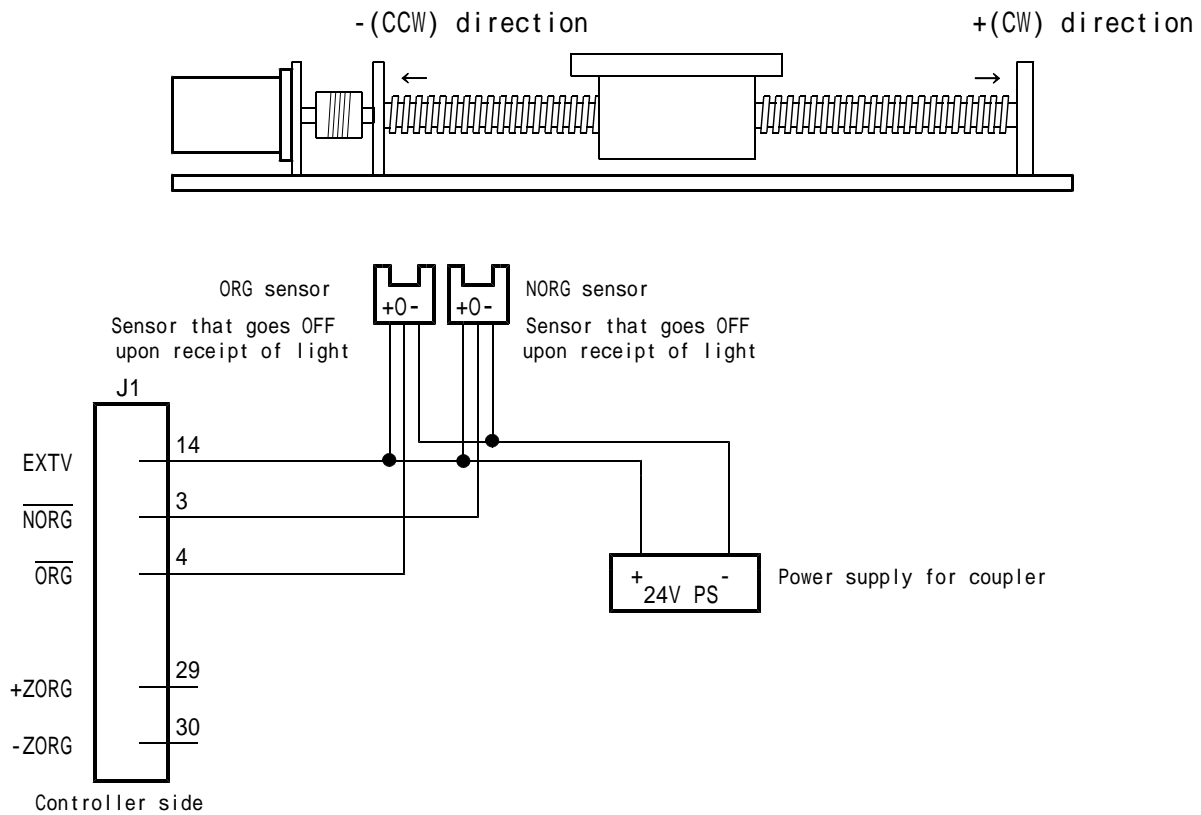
-(CCW) direction

+(CW) direction

←

→

ORG sensor

Sensor that goes OFF upon receipt of light

+O-

+O-

NORG sensor

Sensor that goes OFF upon receipt of light

J1

EXTV

14

$\overline{NORG}$

3

$\overline{ORG}$

4

+ 24V PS -

Power supply for coupler

+ZORG

29

-ZORG

30

Controller side